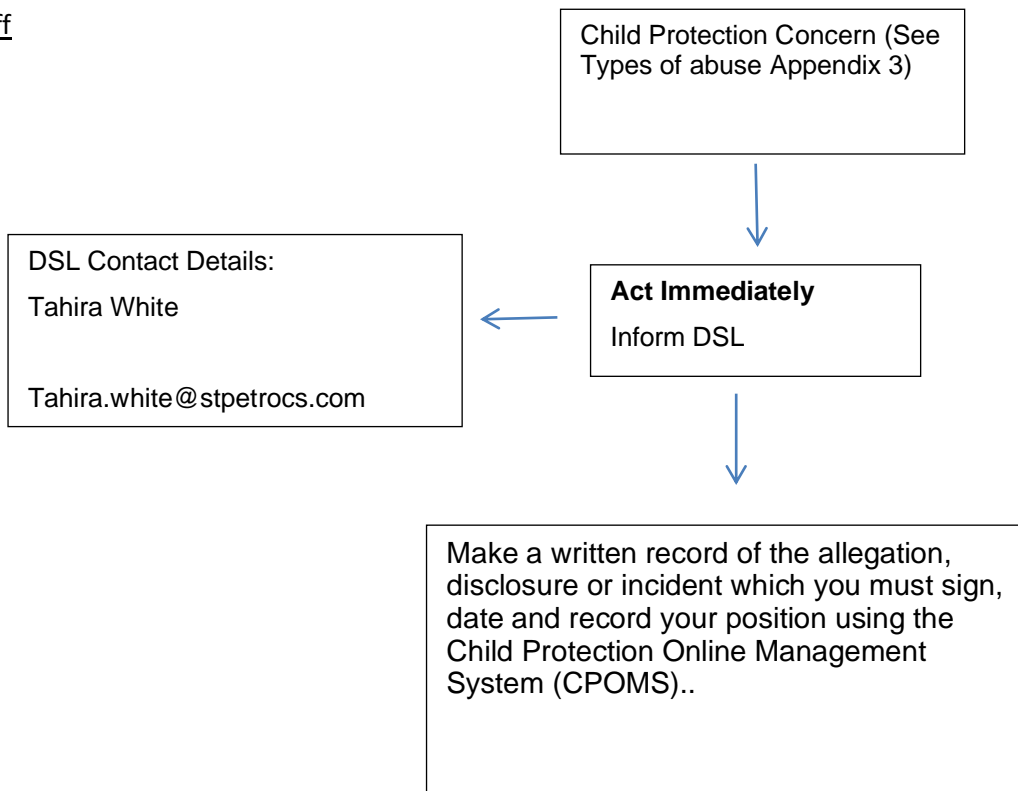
ff

Child Protection Concern (See Types of abuse Appendix 3)

DSL Contact Details:

Tahira White

Tahira.white@stpetrocs.com

**Act Immediately**

Inform DSL

Make a written record of the allegation, disclosure or incident which you must sign, date and record your position using the Child Protection Online Management System (CPOMS)..